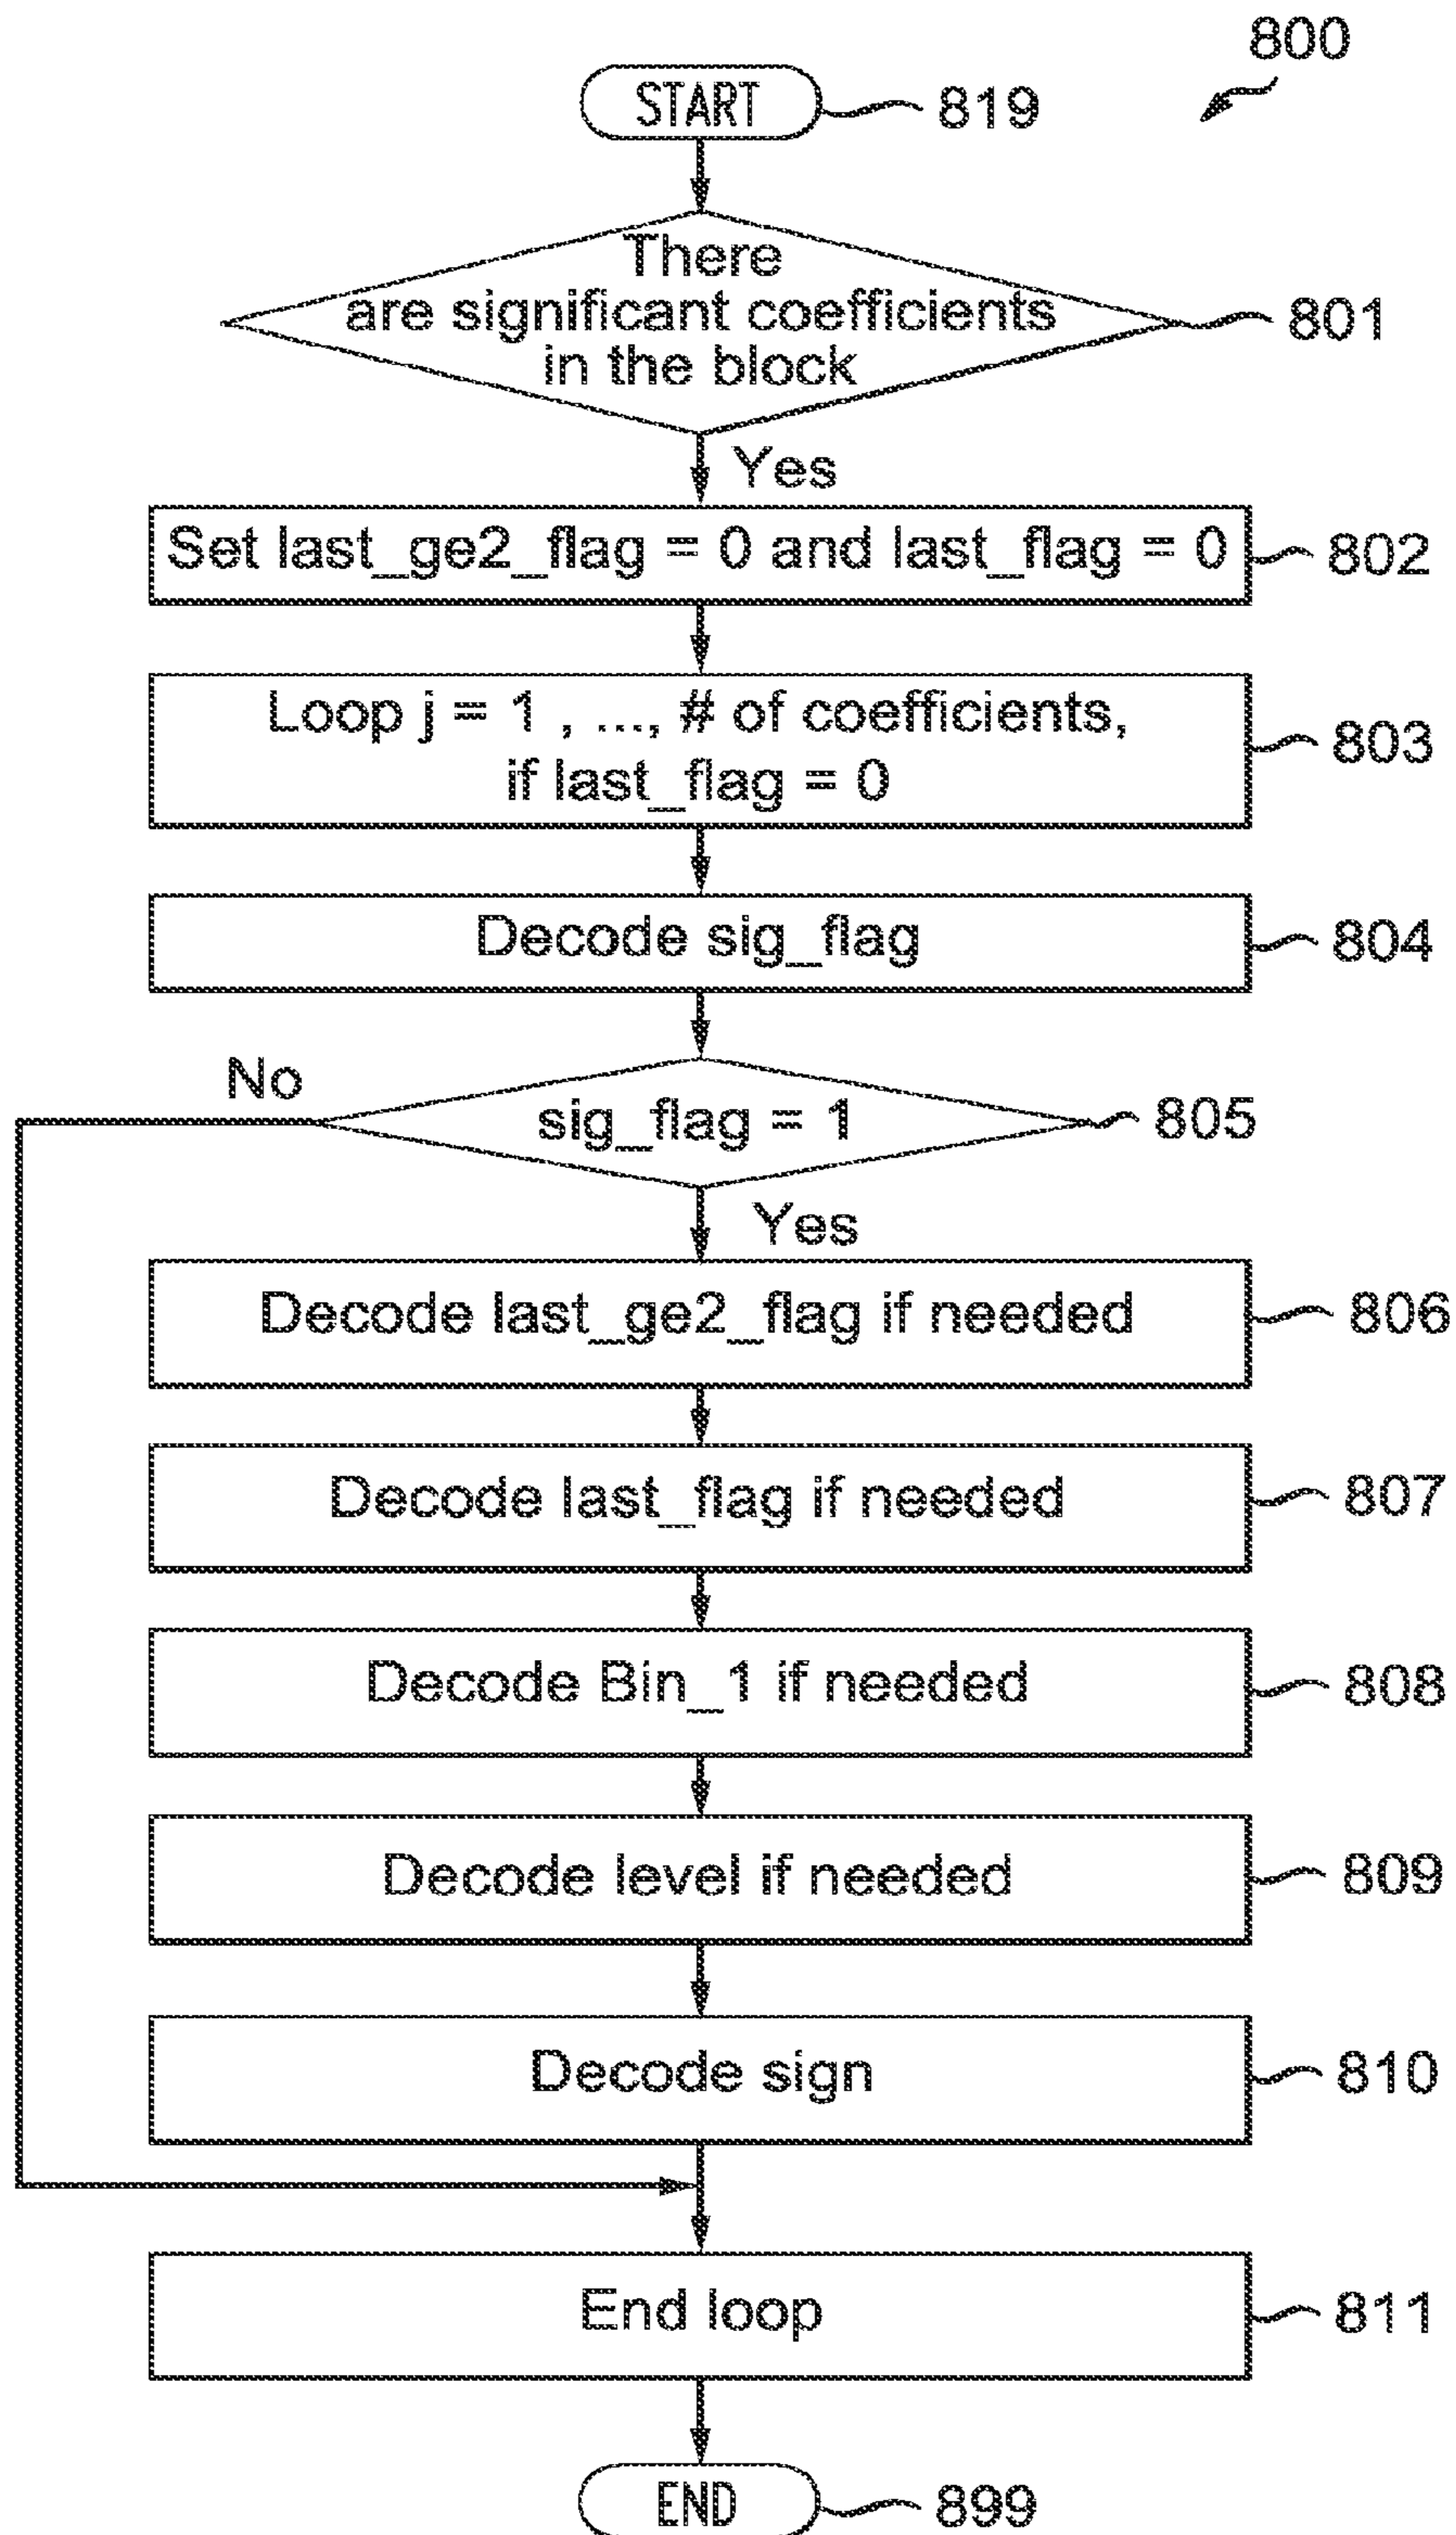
800

START 819

There are significant coefficients in the block 801

Yes

Set last_ge2_flag = 0 and last_flag = 0 802

Loop j = 1 , ..., # of coefficients, if last_flag = 0 803

Decode sig_flag 804

No

sig_flag = 1 805

Yes

Decode last_ge2_flag if needed 806

Decode last_flag if needed 807

Decode Bin_1 if needed 808

Decode level if needed 809

Decode sign 810

End loop 811

END 899